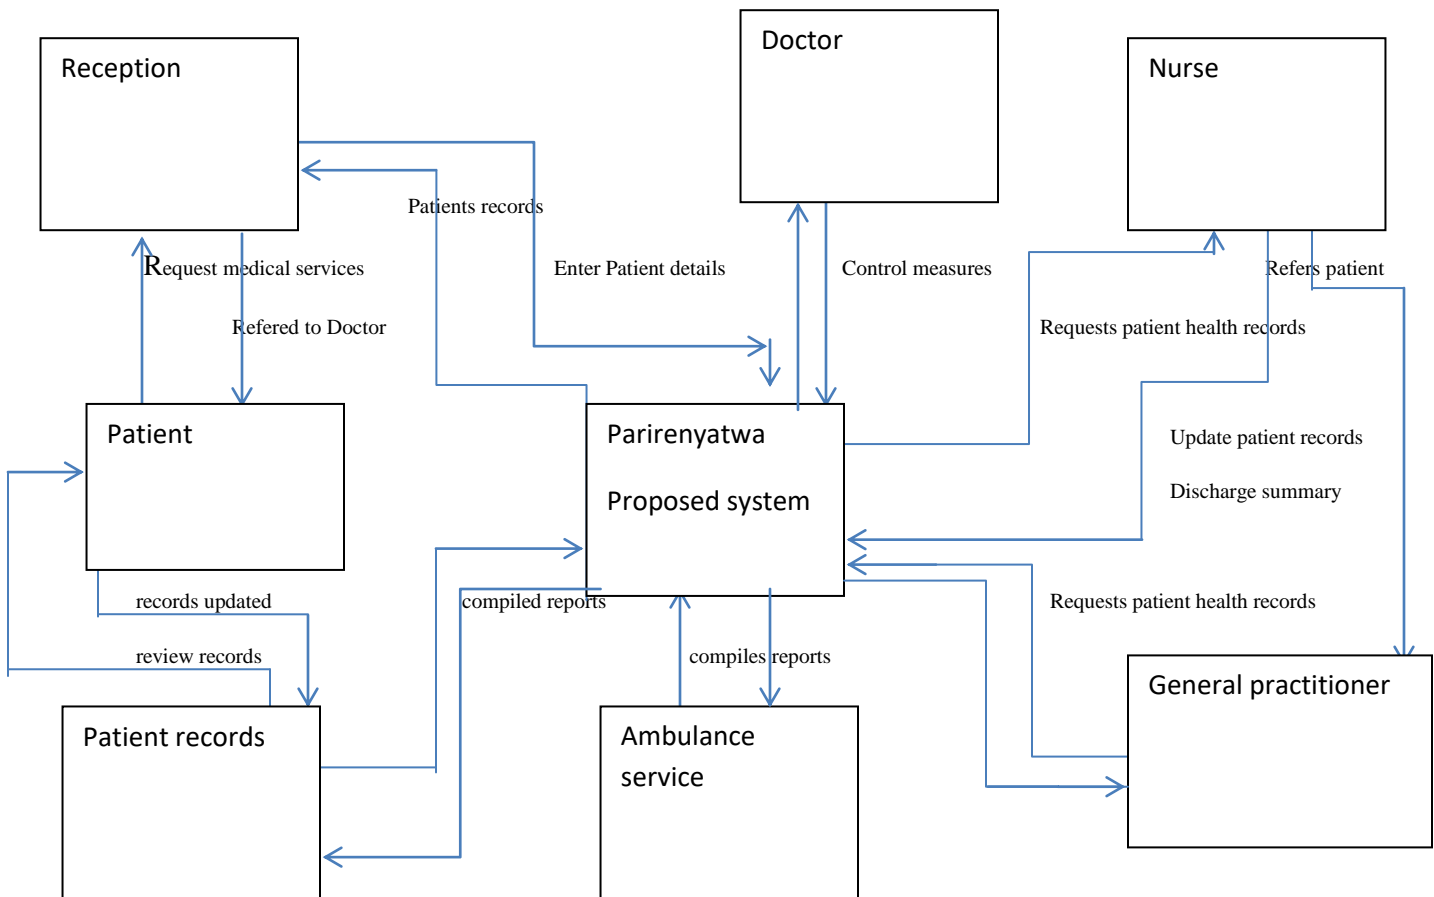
Reception

Doctor

Nurse

Patients records

Request medical services

Enter Patient details

Control measures

Refers patient

Refered to Doctor

Requests patient health records

Patient

Parirenyatwa

Proposed system

Update patient records

Discharge summary

records updated

compiled reports

Requests patient health records

review records

compiles reports

General practitioner

Patient records

Ambulance service